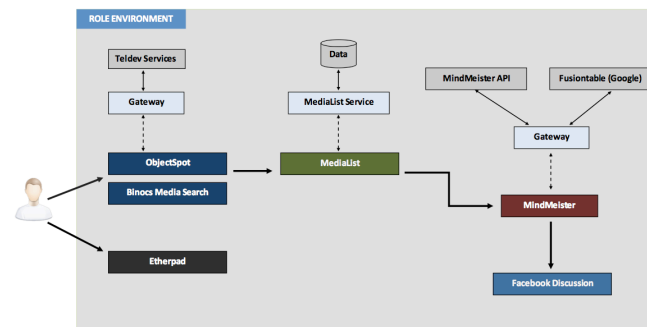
ROLE ENVIRONMENT

Teldev Services

Gateway

ObjectSpot

Binocs Media Search

Etherpad

Data

MediaList Service

MediaList

MindMeister API

Fusiontable (Google)

Gateway

MindMeister

Facebook Discussion